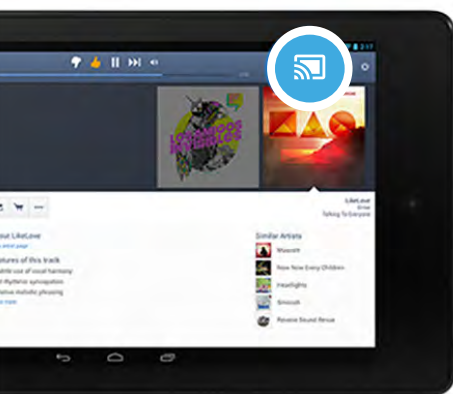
2:17

LikeLove
Emile
Talking To Everyone

our LikeLove
artist page

tures of this track
ble use of vocal harmony
rhythmic syncopation
ative melodic phrasing
more

Similar Artists
Maserati
Now Now Every Children
Headlights
Smooch
Reverie Sound Revue